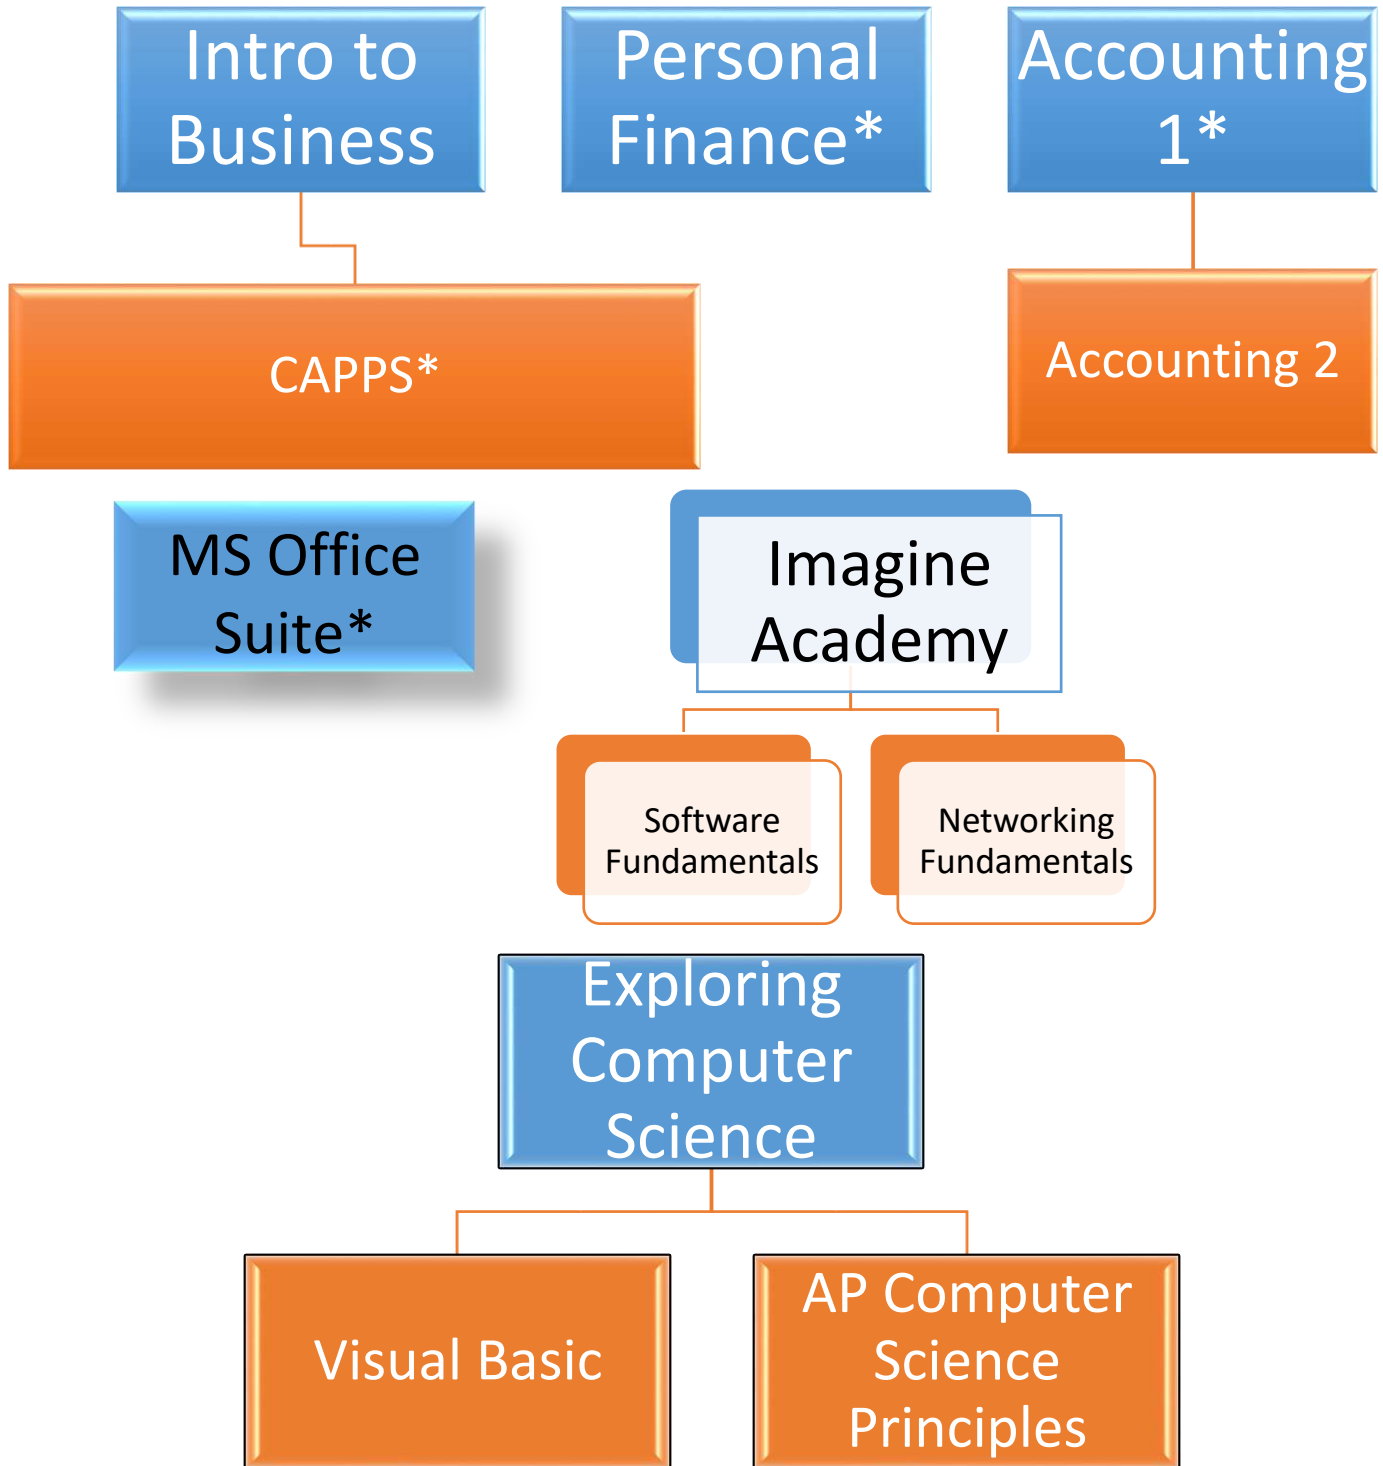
Intro to Business

Personal Finance*

Accounting 1*

CAPPS*

Accounting 2

MS Office Suite*

Imagine Academy

Software Fundamentals

Networking Fundamentals

Exploring Computer Science

Visual Basic

AP Computer Science Principles